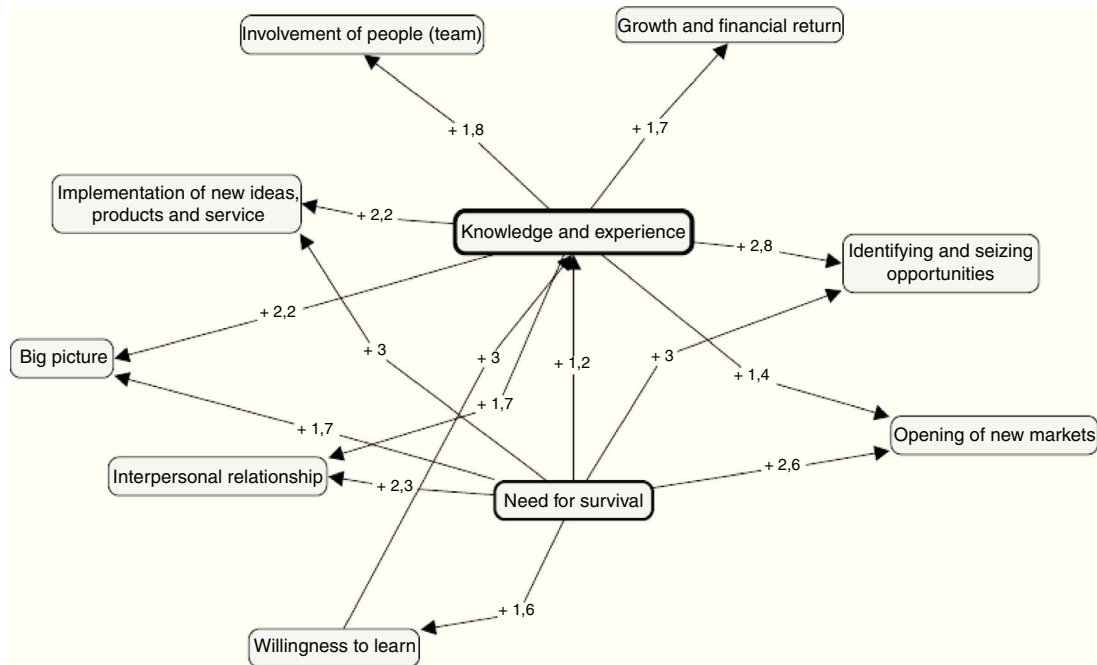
Involvement of people (team)

Growth and financial return

+ 1,8

+ 1,7

Implementation of new ideas, products and service

+ 2,2

Knowledge and experience

+ 2,8

Identifying and seizing opportunities

+ 2,2

Big picture

+ 3

+ 3

+ 1,2

+ 3

+ 1,4

+ 1,7

+ 1,7

Opening of new markets

Interpersonal relationship

+ 2,3

Need for survival

+ 2,6

+ 1,6

Willingness to learn